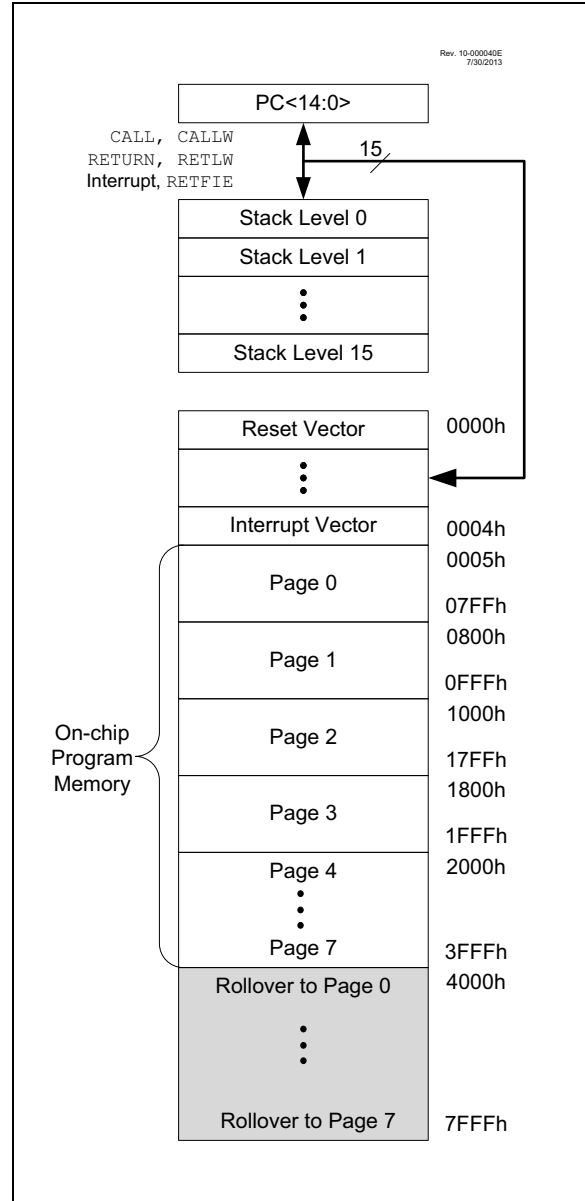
Rev. 10-000040E
7/30/2013

PC<14:0>

CALL, CALLW
RETURN, RETLW
Interrupt, RETFIE

15

Stack Level 0

Stack Level 1

Stack Level 15

Reset Vector

0000h

Interrupt Vector

0004h

0005h

Page 0

07FFh

0800h

Page 1

0FFFh

1000h

On-chip Program Memory

Page 2

17FFh

1800h

Page 3

1FFFh

Page 4

2000h

Page 7

3FFFh

Rollover to Page 0

4000h

Rollover to Page 7

7FFFh